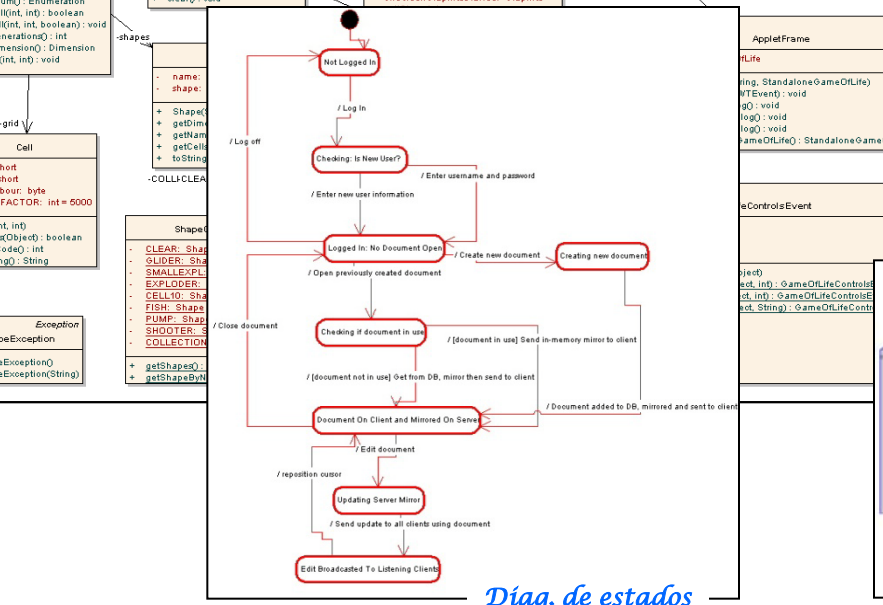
Not Logged In

/ Log In

/ Log off

Checking: Is New User?

/ Enter new user information

/ Enter username and password

Logged In: No Document Open

/ Create new document

Creating new document

/ Open previously created document

/ Close document

Checking if document in use

/ [document in use] Send in-memory mirror to client

/ [document not in use] Get from DB, mirror then send to client

/ Document added to DB, mirrored and sent to client

Document On Client and Mirrored On Server

/ Edit document

/ reposition cursor

Updating Server Mirror

/ Send update to all clients using document

Edit Broadcasted To Listening Clients

Diag. de estados

-shapes

- name:
- shape:

+ Shape(
+ getDim
+ getNam
+ getCells
+ toString

-COLLI-CLEA

-grid

Cell

short
short
bour: byte
FACTOR: int = 5000

nt, int)
s(Object) : boolean
ode() : int
ng() : String

ShapeC

- CLEAR: Shap
- GLIDER: Sha
- SMALLEXPL:
- EXPLODER:
- CELL10: Sha
- FISH: Shape
- PUMP: Shap
- SHOOTER: S
- COLLECTION

+ getShapes() :
+ getShapeByN

Exception
peException

eException()
eException(String)

um() : Enumeration
ll(int, int) : boolean
ll(int, int, boolean) : void
nerations() : int
mension() : Dimension
(int, int) : void

AppletFrame

fLife

ring, StandaloneGameOfLife)
WTEvent) : void
g() : void
log() : void
log() : void
ameOfLife() : StandaloneGame

eControlsEvent

bject)
ect, int) : GameOfLifeControlsE
ect, int) : GameOfLifeControlsE
ect, String) : GameOfLifeContro